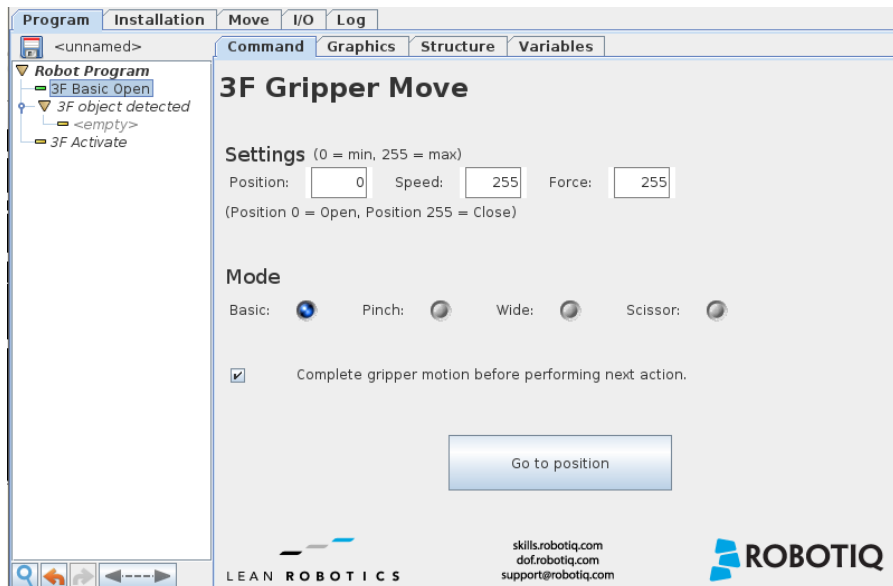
Program | Installation | Move | I/O | Log

<unnamed>

Robot Program
3F Basic Open
3F object detected
<empty>
3F Activate

Command | Graphics | Structure | Variables

3F Gripper Move

Settings (0 = min, 255 = max)

Position: 0 Speed: 255 Force: 255

(Position 0 = Open, Position 255 = Close)

Mode

Basic: Pinch: Wide: Scissor:

Complete gripper motion before performing next action.

Go to position

LEAN ROBOTICS

skills.robotiq.com
dof.robotiq.com
support@robotiq.com

ROBOTIQ